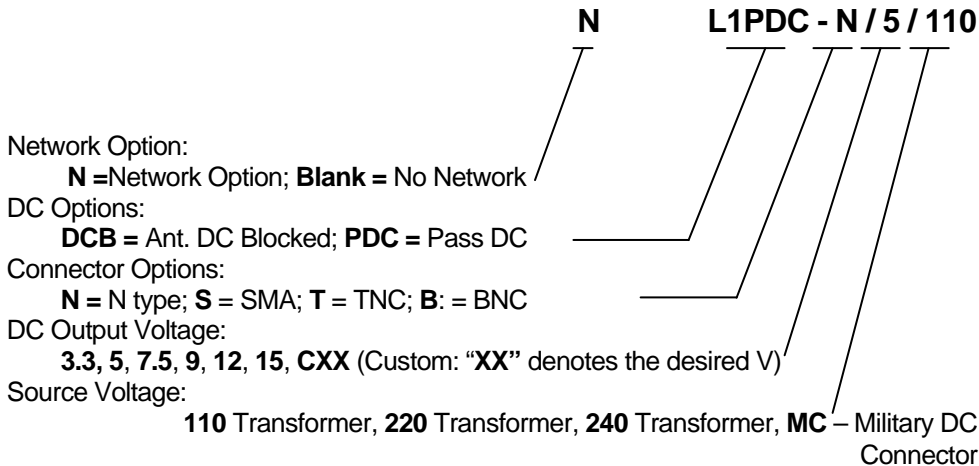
N L1PDC - N / 5 / 110

Network Option:

N =Network Option; Blank = No Network

DC Options:

DCB = Ant. DC Blocked; PDC = Pass DC

Connector Options:

N = N type; S = SMA; T = TNC; B: = BNC

DC Output Voltage:

3.3, 5, 7.5, 9, 12, 15, CXX (Custom: "XX" denotes the desired V)

Source Voltage:

110 Transformer, 220 Transformer, 240 Transformer, MC – Military DC Connector